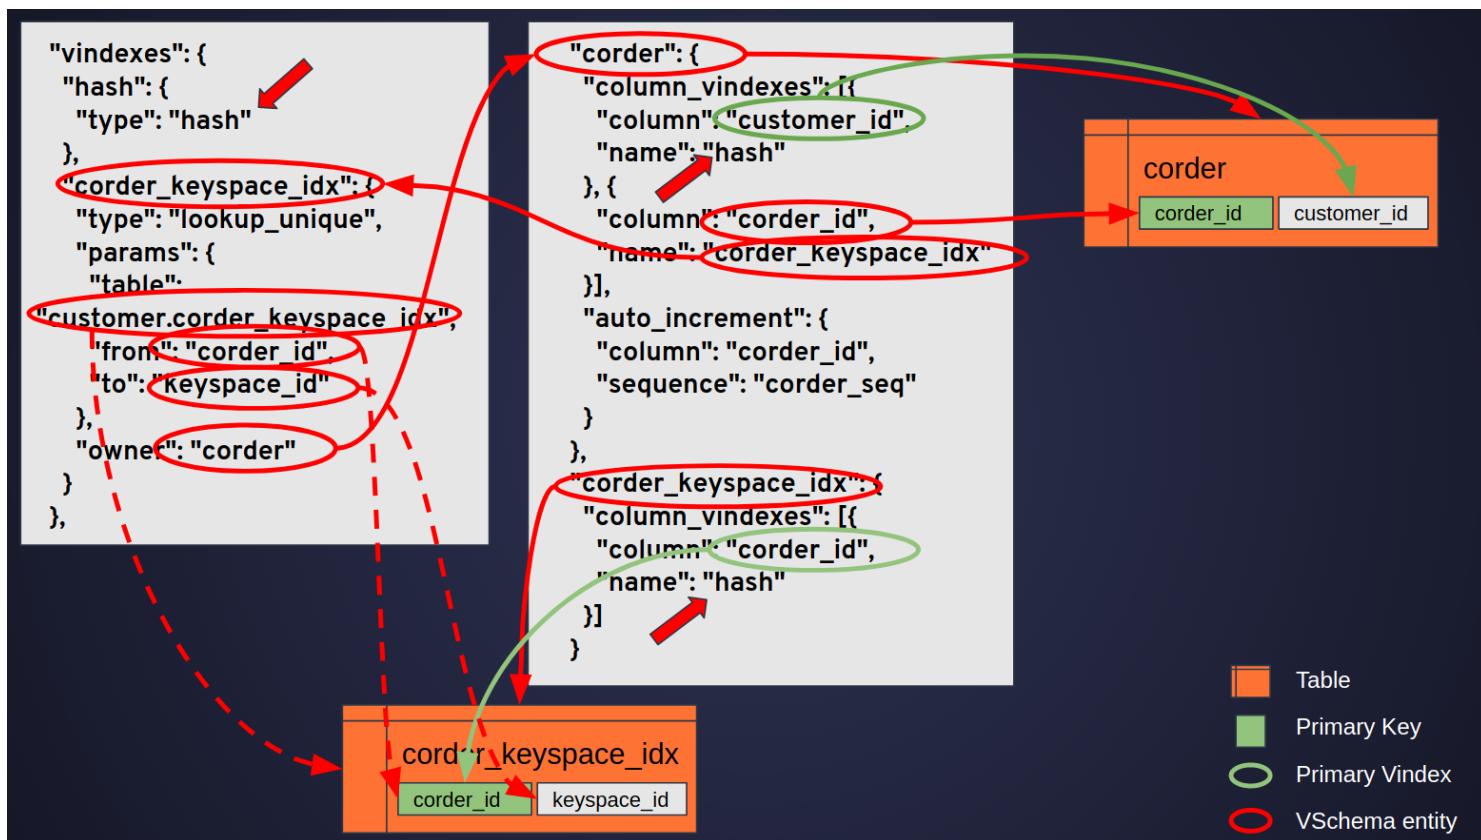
"vindexes": {
"hash": {
"type": "hash"
},
"corder_keyspace_idx": {
"type": "lookup_unique",
"params": {
"table":
"customer.corder_keyspace_idx",
"from": "corder_id",
"to": "keyspace_id"
},
"owner": "corder"
}
},

"corder": {
"column_vindexes": [{
"column": "customer_id",
"name": "hash"
}, {
"column": "corder_id",
"name": "corder_keyspace_idx"
}],
"auto_increment": {
"column": "corder_id",
"sequence": "corder_seq"
}
},
"corder_keyspace_idx": {
"column_vindexes": [{
"column": "corder_id",
"name": "hash"
}]
}

corder

| corder_id | customer_id |
|---|---|

corder_keyspace_idx

| corder_id | keyspace_id |
|---|---|

Table
Primary Key
Primary Vindex
VSchema entity